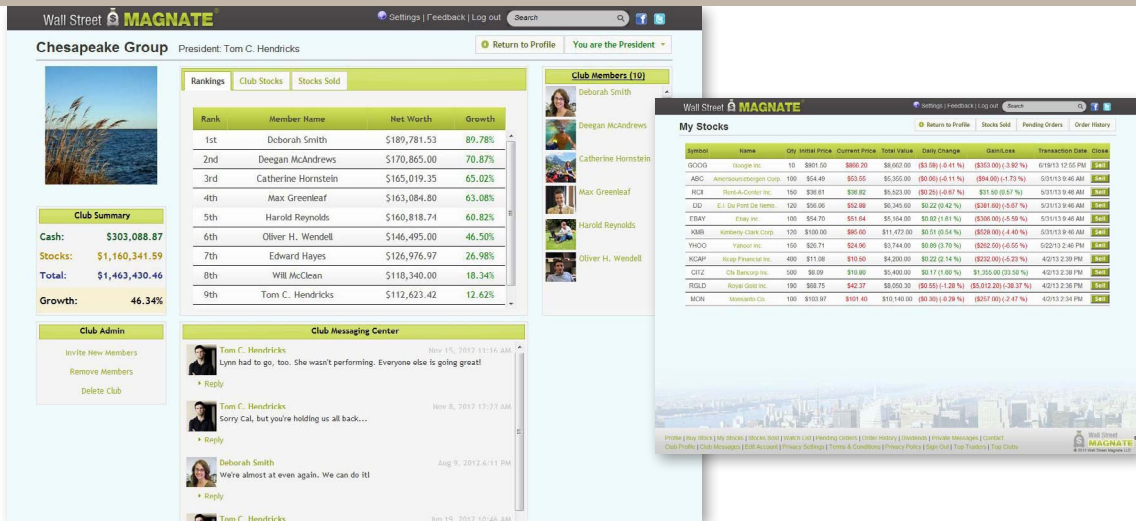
Wall Street MAGNATE

Settings | Feedback | Log out Search

Chesapeake Group President: Tom C. Hendricks

Return to Profile You are the President

Rankings Club Stocks Stocks Sold

| Rank | Member Name | Net Worth | Growth |
|---|---|---|---|
| 1st | Deborah Smith | \$189,781.53 | 89.78% |
| 2nd | Deegan McAndrews | \$170,865.00 | 70.87% |
| 3rd | Catherine Hornstein | \$165,019.35 | 65.02% |
| 4th | Max Greenleaf | \$163,084.80 | 63.08% |
| 5th | Harold Reynolds | \$160,818.74 | 60.82% |
| 6th | Oliver H. Wendell | \$146,495.00 | 46.50% |
| 7th | Edward Hayes | \$126,976.97 | 26.98% |
| 8th | Will McClean | \$118,340.00 | 18.34% |
| 9th | Tom C. Hendricks | \$112,623.42 | 12.62% |

Club Members (10)
Deborah Smith
Deegan McAndrews
Catherine Hornstein
Max Greenleaf
Harold Reynolds
Oliver H. Wendell

Club Summary
Cash: \$303,088.87
Stocks: \$1,160,341.59
Total: \$1,463,430.46
Growth: 46.34%

Club Admin
Invite New Members
Remove Members
Delete Club

Club Messaging Center

Tom C. Hendricks Nov 15, 2012 11:16 AM
Lynn had to go, too. She wasn't performing. Everyone else is going great!
Reply

Tom C. Hendricks Nov 8, 2012 17:21 AM
Sorry Cal, but you're holding us all back...
Reply

Deborah Smith Aug 9, 2012 6:11 PM
We're almost at even again. We can do it!
Reply

Tom C. Hendricks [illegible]

Wall Street MAGNATE

Settings | Feedback | Log out Search

My Stocks

Return to Profile Stocks Sold Pending Orders Order History

| Symbol | Name | Qty | Initial Price | Current Price | Total Value | Daily Change | Gain/Loss | Transaction Date | Close |
|---|---|---|---|---|---|---|---|---|---|
| GOOG | Google Inc. | 10 | \$901.50 | \$866.20 | \$8,662.00 | (\$3.59) (-0.41 %) | (\$353.00) (-3.92 %) | 6/19/13 12:55 PM | Sell |
| ABC | Amerisourcebergen Corp. | 100 | \$54.49 | \$53.55 | \$5,355.00 | (\$0.06) (-0.11 %) | (\$94.00) (-1.73 %) | 5/31/13 9:46 AM | Sell |
| RCII | Rent-A-Center Inc. | 150 | \$36.61 | \$36.82 | \$5,523.00 | (\$0.25) (-0.67 %) | \$31.50 (0.57 %) | 5/31/13 9:46 AM | Sell |
| DD | E.I. Du Pont De Nemo.. | 120 | \$56.06 | \$52.88 | \$6,345.60 | \$0.22 (0.42 %) | (\$381.60) (-5.67 %) | 5/31/13 9:46 AM | Sell |
| EBAY | Ebay Inc. | 100 | \$54.70 | \$51.64 | \$5,164.00 | \$0.92 (1.81 %) | (\$306.00) (-5.59 %) | 5/31/13 9:46 AM | Sell |
| KMB | Kimberly-Clark Corp. | 120 | \$100.00 | \$95.60 | \$11,472.00 | \$0.51 (0.54 %) | (\$528.00) (-4.40 %) | 5/31/13 9:46 AM | Sell |
| YHOO | Yahoo! Inc. | 150 | \$26.71 | \$24.96 | \$3,744.00 | \$0.89 (3.70 %) | (\$262.50) (-6.55 %) | 5/22/13 2:46 PM | Sell |
| KCAP | Kcap Financial Inc. | 400 | \$11.08 | \$10.50 | \$4,200.00 | \$0.22 (2.14 %) | (\$232.00) (-5.23 %) | 4/2/13 2:39 PM | Sell |
| CITZ | Cfs Bancorp Inc. | 500 | \$8.09 | \$10.80 | \$5,400.00 | \$0.17 (1.60 %) | \$1,355.00 (33.50 %) | 4/2/13 2:38 PM | Sell |
| RGLD | Royal Gold Inc. | 190 | \$68.75 | \$42.37 | \$8,050.30 | (\$0.55) (-1.28 %) | (\$5,012.20) (-38.37 %) | 4/2/13 2:36 PM | Sell |
| MON | Monsanto Co. | 100 | \$103.97 | \$101.40 | \$10,140.00 | (\$0.30) (-0.29 %) | (\$257.00) (-2.47 %) | 4/2/13 2:34 PM | Sell |

Profile | Buy Stock | My Stocks | Stocks Sold | Watch List | Pending Orders | Order History | Dividends | Private Messages | Contact
Club Profile | Club Messages | Edit Account | Privacy Settings | Terms & Conditions | Privacy Policy | Sign Out | Top Traders | Top Clubs

Wall Street MAGNATE
© 2013 Wall Street Magnate LLC